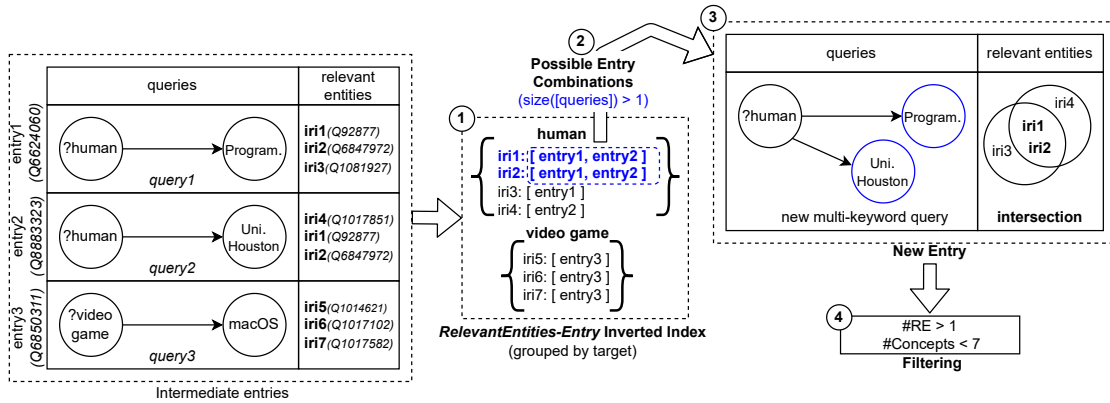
| | queries | relevant entities |
|---|---|---|
| entry1 (Q6624060) | ?human → Program. query1 | iri1(Q92877) iri2(Q6847972) iri3(Q1081927) |
| entry2 (Q8883323) | ?human → Uni. Houston query2 | iri4(Q1017851) iri1(Q92877) iri2(Q6847972) |
| entry3 (Q6850311) | ?video game → macOS query3 | iri5(Q1014621) iri6(Q1017102) iri7(Q1017582) |

Intermediate entries

2 Possible Entry Combinations (size([queries]) > 1)

1
human
iri1: [ entry1, entry2 ]
iri2: [ entry1, entry2 ]
iri3: [ entry1 ]
iri4: [ entry2 ]

video game
iri5: [ entry3 ]
iri6: [ entry3 ]
iri7: [ entry3 ]

RelevantEntities-Entry Inverted Index
(grouped by target)

3

| queries | relevant entities |
|---|---|
| ?human → Program. ?human → Uni. Houston new multi-keyword query | iri4 iri1 iri2 iri3 intersection |

New Entry

4
#RE > 1
#Concepts < 7
Filtering